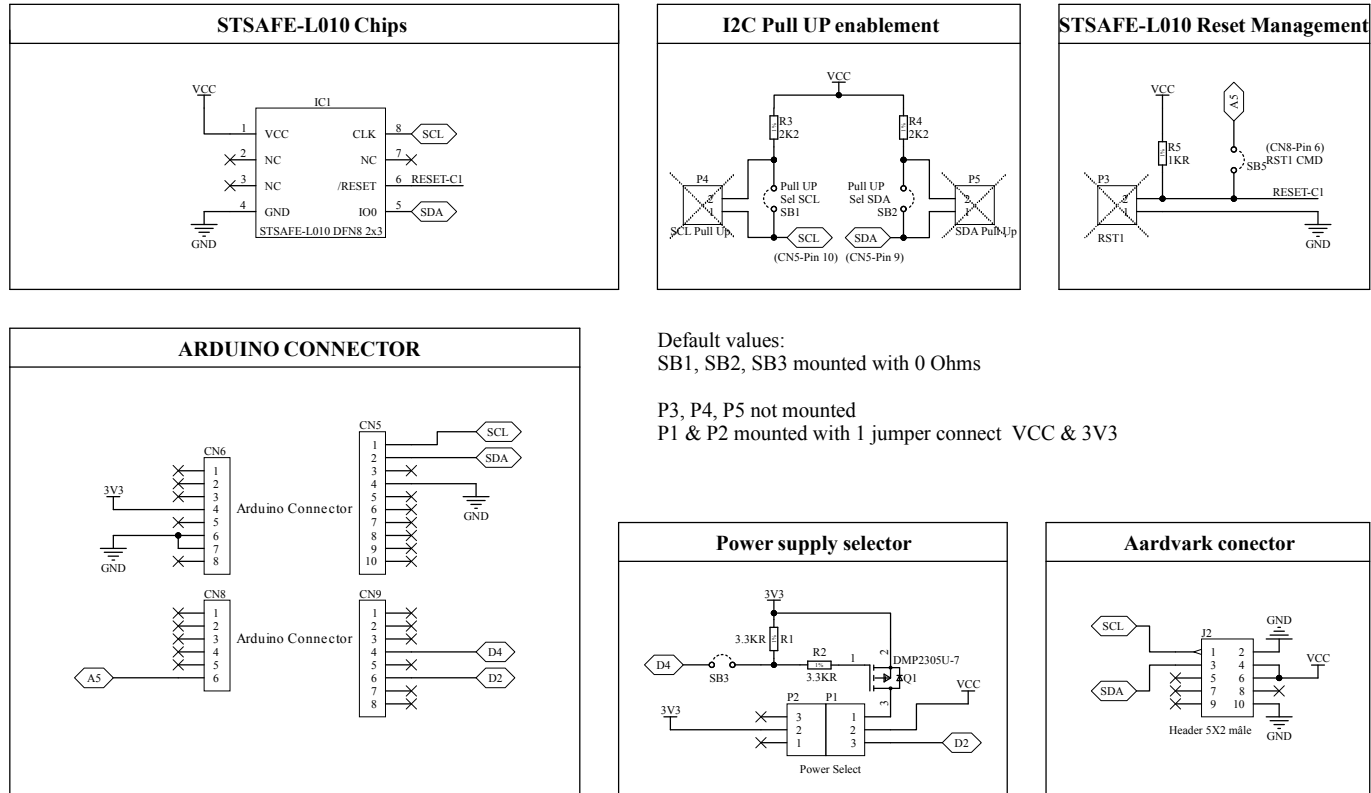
STSAFE-L010 Chips

VCC
IC1
1 VCC CLK 8 SCL
2 NC NC 7
3 NC /RESET 6 RESET-C1
4 GND IO0 5 SDA
GND
STSAFE-L010 DFN8 2x3

I2C Pull UP enablement

VCC
R3 2K2
R4 2K2
P4
2
1
SCL Pull Up
Pull UP Sel SCL SB1
Pull UP Sel SDA SB2
P5
2
1
SDA Pull Up
SCL
SDA
(CN5-Pin 10) (CN5-Pin 9)

STSAFE-L010 Reset Management

VCC
A5
R5 1KR
(CN8-Pin 6) RST1 CMD
SB5
P3
2
1
RST1
RESET-C1
GND

ARDUINO CONNECTOR

CN6
1
2
3
4
5
6
7
8
3V3
GND
Arduino Connector
CN5
1
2
3
4
5
6
7
8
9
10
SCL
SDA
GND
CN8
1
2
3
4
5
6
Arduino Connector
A5
CN9
1
2
3
4
5
6
7
8
D4
D2

Default values:
SB1, SB2, SB3 mounted with 0 Ohms

P3, P4, P5 not mounted
P1 & P2 mounted with 1 jumper connect VCC & 3V3

Power supply selector

3V3
3.3KR R1
R2 3.3KR
1
2
3
DMP2305U-7
Q1
D4
SB3
VCC
P2 P1
3V3
3 2 1
1 2 3
D2
Power Select

Aardvark conector

SCL
GND
J2
1 2
3 4
5 6
7 8
9 10
VCC
SDA
Header 5X2 mâle
GND